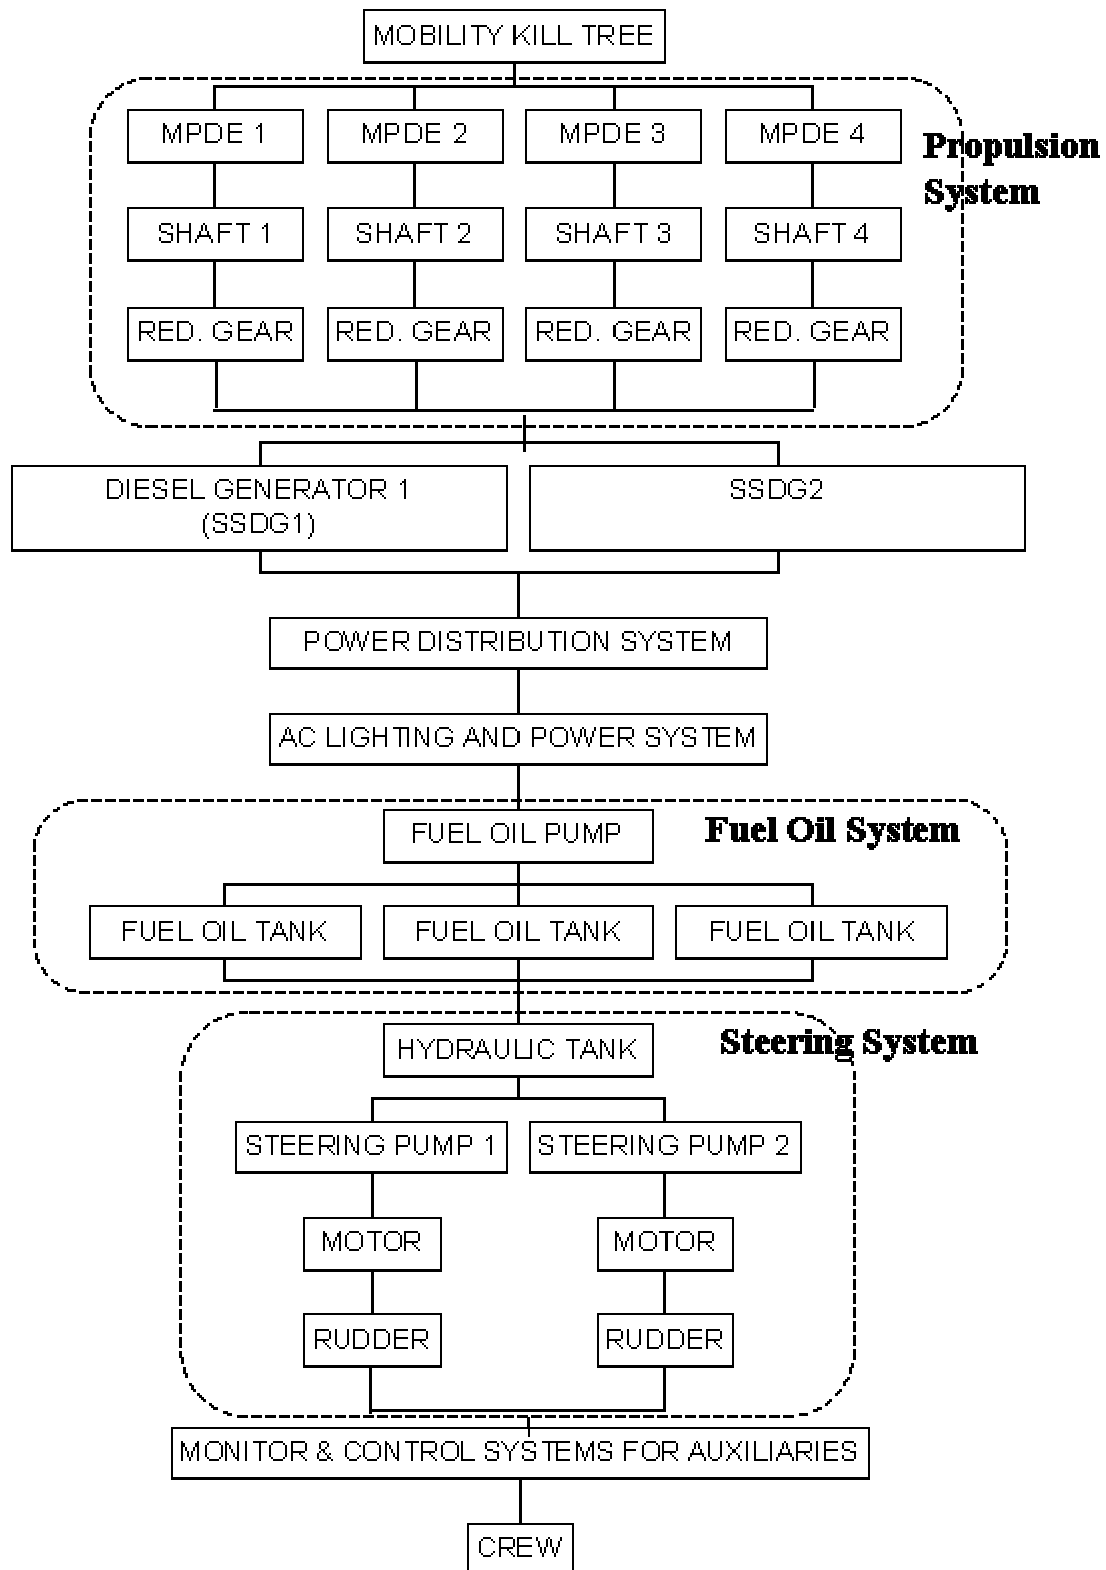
MOBILITY KILL TREE

Propulsion System

MPDE 1
MPDE 2
MPDE 3
MPDE 4

SHAFT 1
SHAFT 2
SHAFT 3
SHAFT 4

RED. GEAR
RED. GEAR
RED. GEAR
RED. GEAR

DIESEL GENERATOR 1 (SSDG1)
SSDG2

POWER DISTRIBUTION SYSTEM

AC LIGHTING AND POWER SYSTEM

Fuel Oil System

FUEL OIL PUMP

FUEL OIL TANK
FUEL OIL TANK
FUEL OIL TANK

Steering System

HYDRAULIC TANK

STEERING PUMP 1
STEERING PUMP 2

MOTOR
MOTOR

RUDDER
RUDDER

MONITOR & CONTROL SYSTEMS FOR AUXILIARIES

CREW